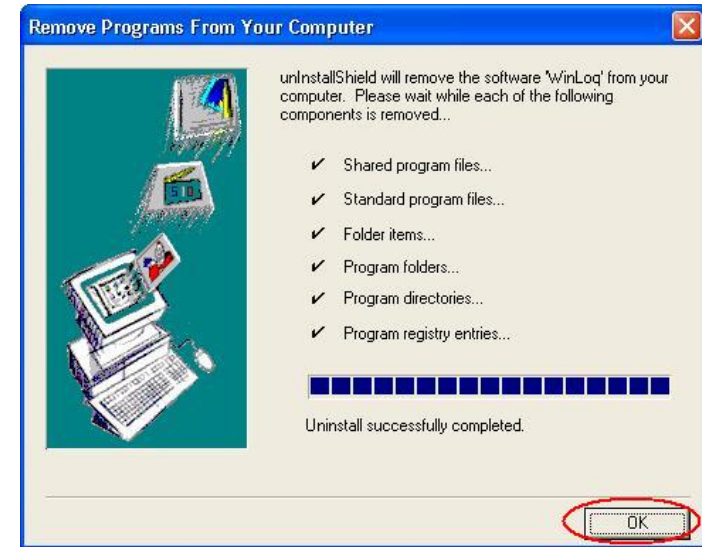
Remove Programs From Your Computer

unInstallShield will remove the software 'WinLoq' from your computer. Please wait while each of the following components is removed...

✔ Shared program files...

✔ Standard program files...

✔ Folder items...

✔ Program folders...

✔ Program directories...

✔ Program registry entries...

Uninstall successfully completed.

OK